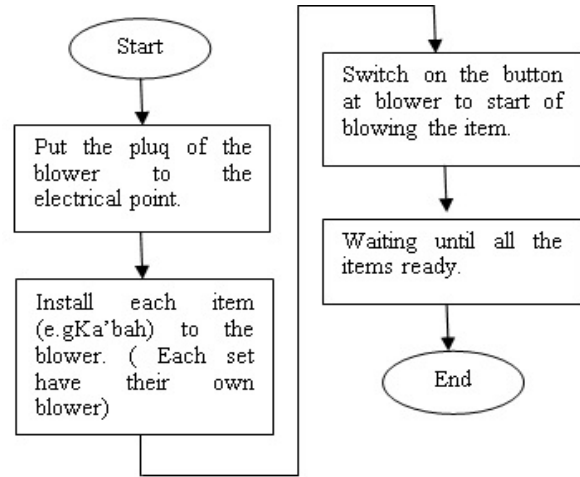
Start

Put the pluq of the blower to the electrical point.

Install each item (e.gKa'bah) to the blower. ( Each set have their own blower)

Switch on the button at blower to start of blowing the item.

Waiting until all the items ready.

End